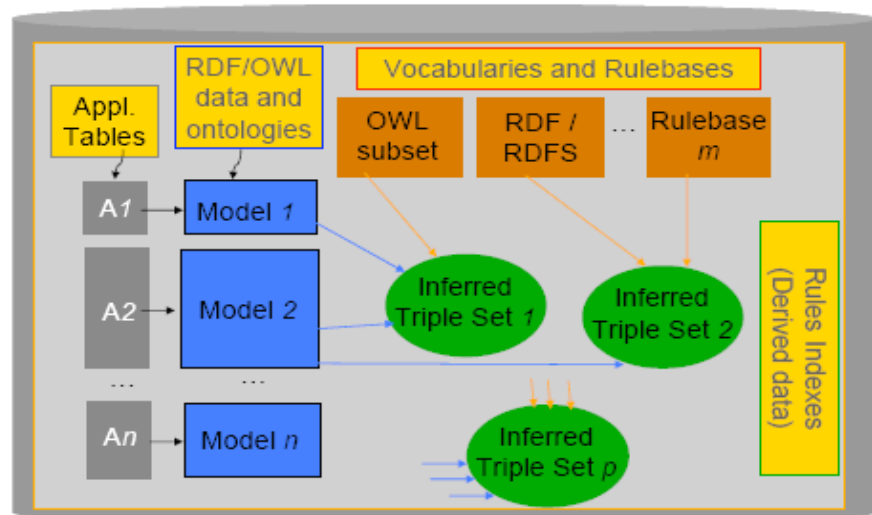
Appl. Tables

RDF/OWL data and ontologies

Vocabularies and Rulebases

OWL subset

RDF / RDFS

...

Rulebase $m$

A$1$

Model $1$

A2

Model 2

...

...

A$n$

Model $n$

Inferred Triple Set $1$

Inferred Triple Set 2

Inferred Triple Set $p$

Rules Indexes (Derived data)